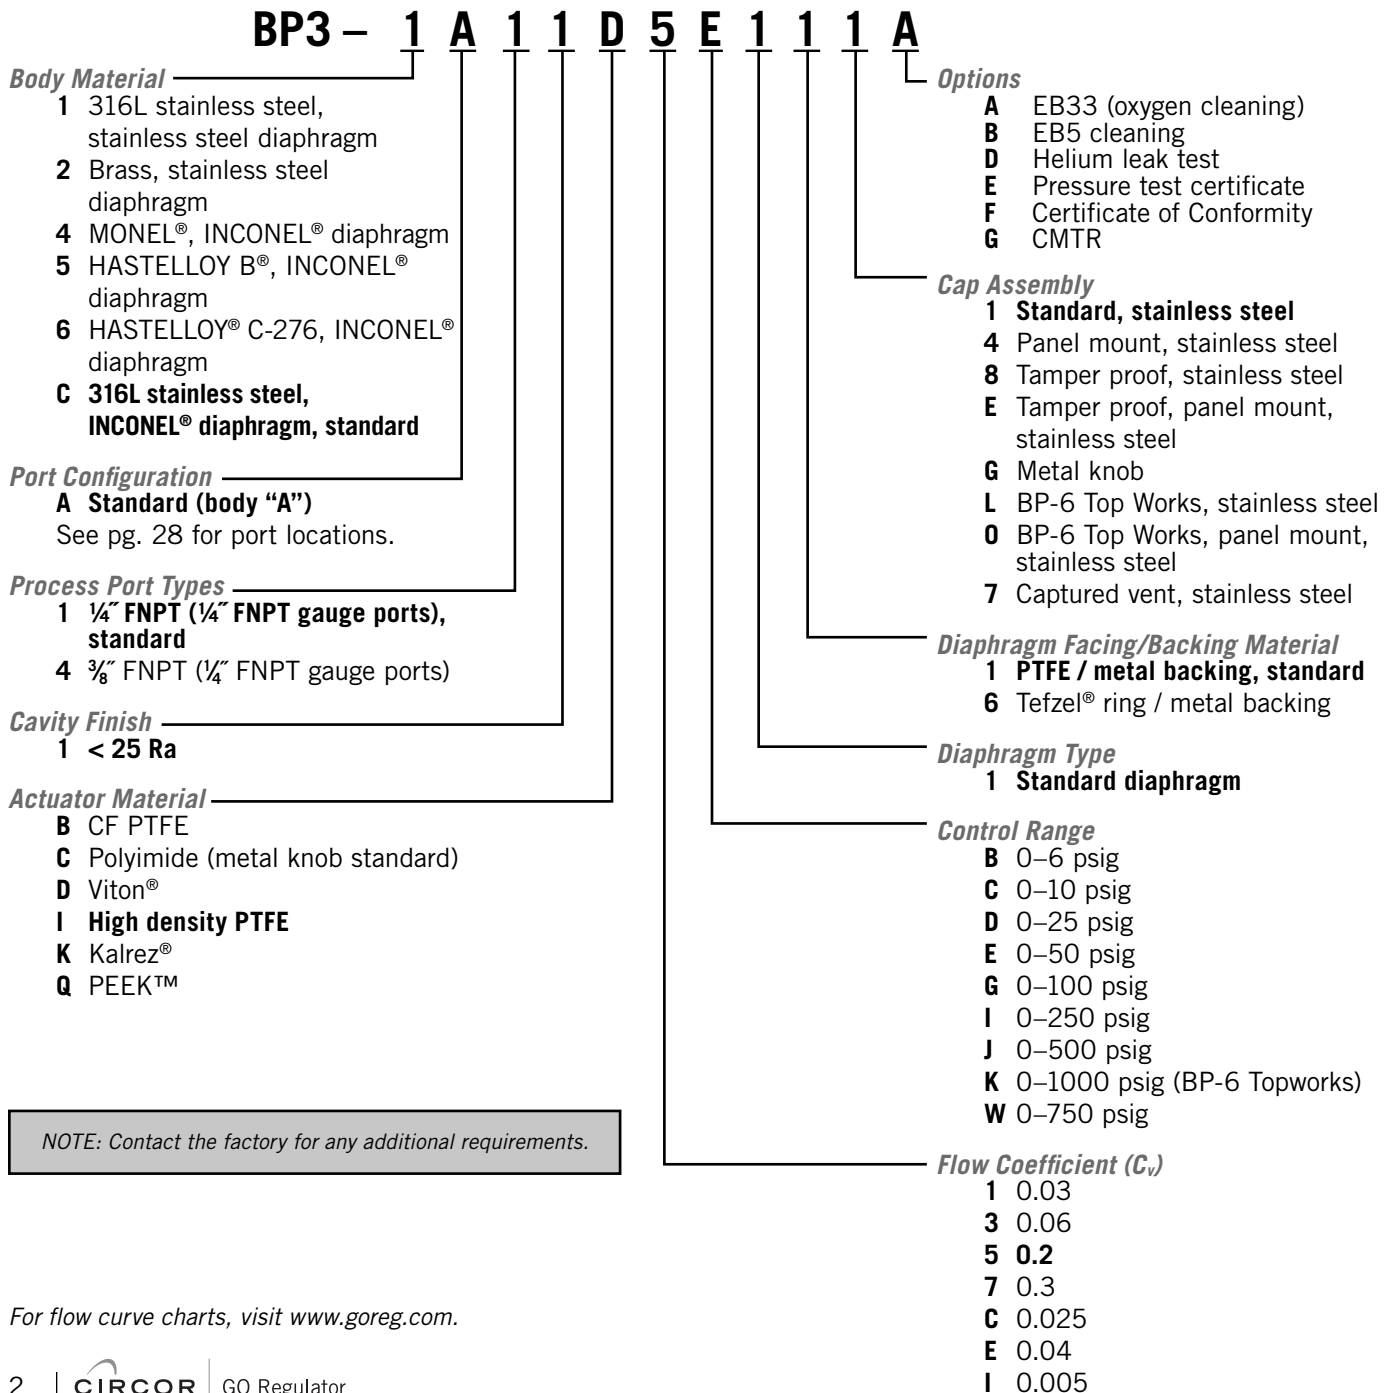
BP3 – 1 A 1 1 D 5 E 1 1 1 A

Body Material
1 316L stainless steel, stainless steel diaphragm
2 Brass, stainless steel diaphragm
4 MONEL®, INCONEL® diaphragm
5 HASTELLOY B®, INCONEL® diaphragm
6 HASTELLOY® C-276, INCONEL® diaphragm
C 316L stainless steel, INCONEL® diaphragm, standard

Port Configuration
A Standard (body "A")
See pg. 28 for port locations.

Process Port Types
1 ¼″ FNPT (¼″ FNPT gauge ports), standard
4 ⅜″ FNPT (¼″ FNPT gauge ports)

Cavity Finish
1 < 25 Ra

Actuator Material
B CF PTFE
C Polyimide (metal knob standard)
D Viton®
I High density PTFE
K Kalrez®
Q PEEK™

NOTE: Contact the factory for any additional requirements.

For flow curve charts, visit www.goreg.com.

Options
A EB33 (oxygen cleaning)
B EB5 cleaning
D Helium leak test
E Pressure test certificate
F Certificate of Conformity
G CMTR

Cap Assembly
1 Standard, stainless steel
4 Panel mount, stainless steel
8 Tamper proof, stainless steel
E Tamper proof, panel mount, stainless steel
G Metal knob
L BP-6 Top Works, stainless steel
0 BP-6 Top Works, panel mount, stainless steel
7 Captured vent, stainless steel

Diaphragm Facing/Backing Material
1 PTFE / metal backing, standard
6 Tefzel® ring / metal backing

Diaphragm Type
1 Standard diaphragm

Control Range
B 0–6 psig
C 0–10 psig
D 0–25 psig
E 0–50 psig
G 0–100 psig
I 0–250 psig
J 0–500 psig
K 0–1000 psig (BP-6 Topworks)
W 0–750 psig

Flow Coefficient ($C_v$)
1 0.03
3 0.06
5 0.2
7 0.3
C 0.025
E 0.04
I 0.005

2 | CIRCOR | GO Regulator